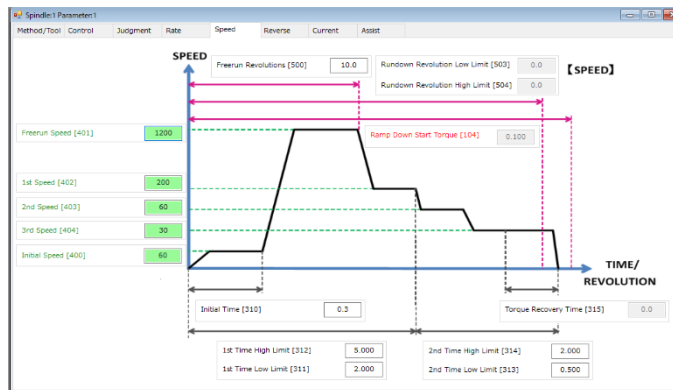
Spindle:1 Parameter1

Method/Tool | Control | Judgment | Rate | Speed | Reverse | Current | Assist

SPEED

Freerun Revolutions [500] 10.0

Rundown Revolution Low Limit [503] 0.0

Rundown Revolution High Limit [504] 0.0

【SPEED】

Freerun Speed [401] 1200

Ramp Down Start Torque [104] 0.100

1st Speed [402] 200

2nd Speed [403] 60

3rd Speed [404] 30

Initial Speed [400] 60

TIME/ REVOLUTION

Initial Time [310] 0.3

Torque Recovery Time [315] 0.0

1st Time High Limit [312] 5.000

1st Time Low Limit [311] 2.000

2nd Time High Limit [314] 2.000

2nd Time Low Limit [313] 0.500